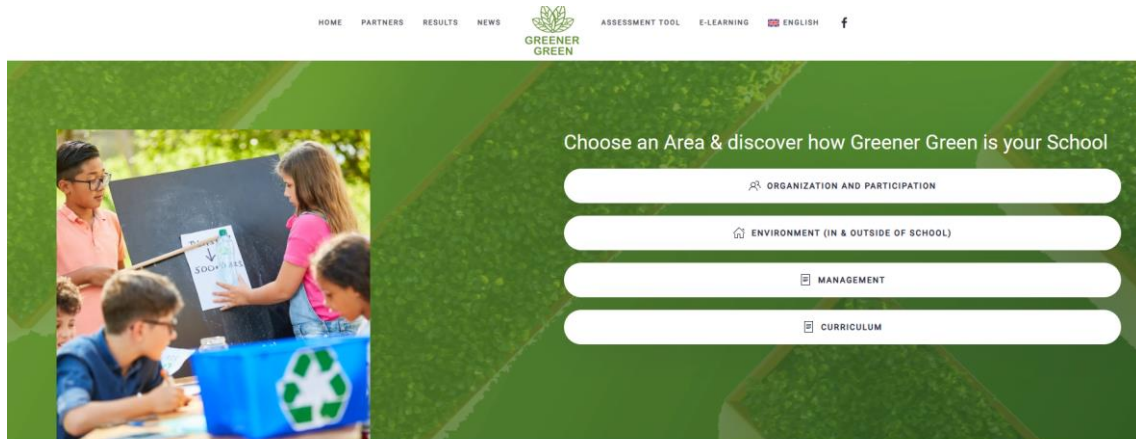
HOME PARTNERS RESULTS NEWS GREENER GREEN ASSESSMENT TOOL E-LEARNING ENGLISH f

Choose an Area & discover how Greener Green is your School

ORGANIZATION AND PARTICIPATION

ENVIRONMENT (IN & OUTSIDE OF SCHOOL)

MANAGEMENT

CURRICULUM